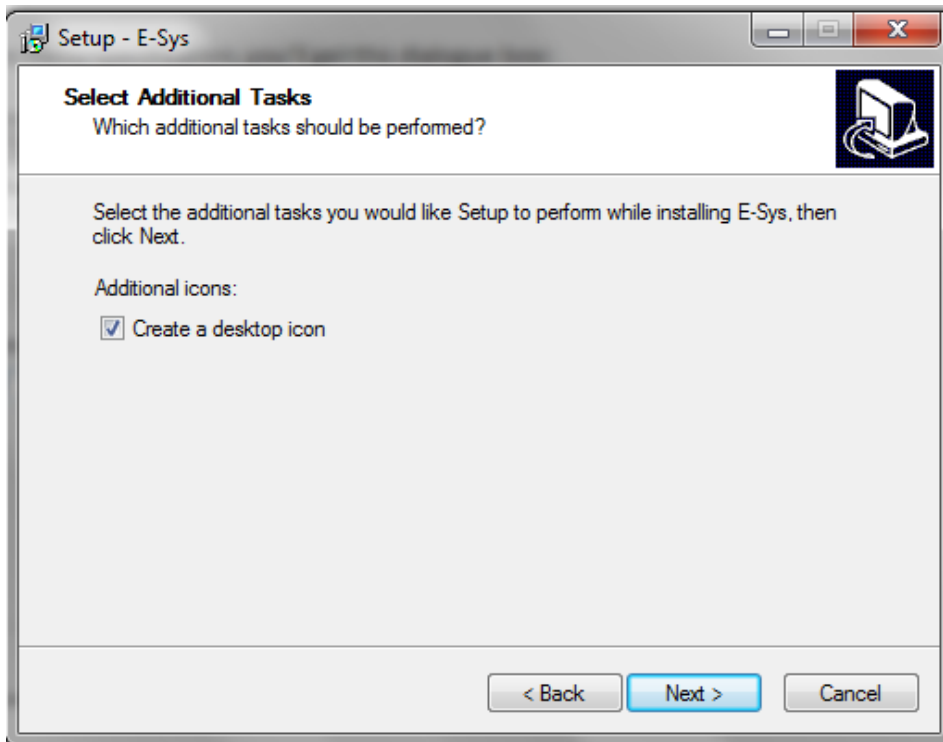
Setup - E-Sys

Select Additional Tasks
Which additional tasks should be performed?

Select the additional tasks you would like Setup to perform while installing E-Sys, then click Next.

Additional icons:

Create a desktop icon

< Back
Next >
Cancel